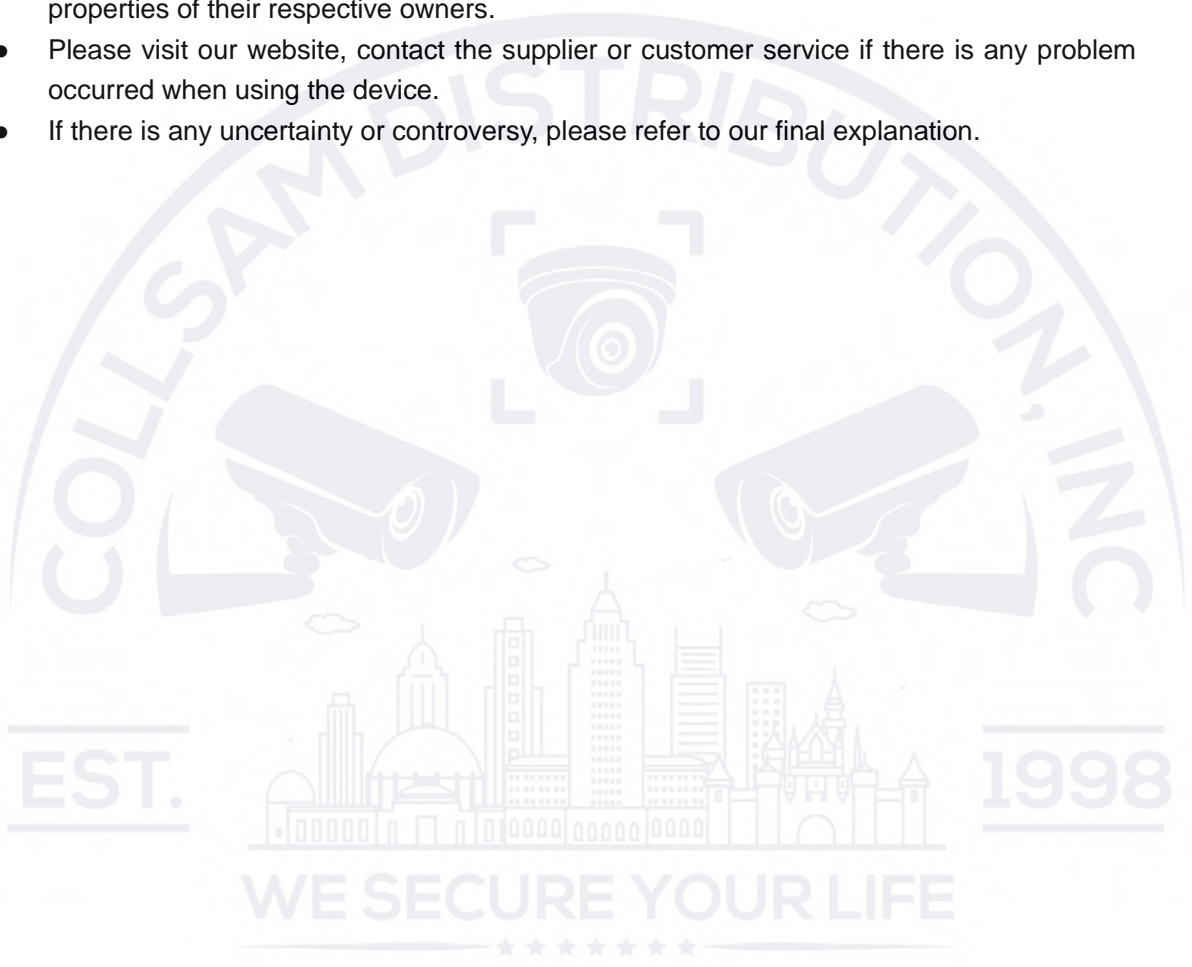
properties of their respective owners.

- Please visit our website, contact the supplier or customer service if there is any problem occurred when using the device.
- If there is any uncertainty or controversy, please refer to our final explanation.

COLLSAM DISTRIBUTION, INC

EST. 1998

WE SECURE YOUR LIFE